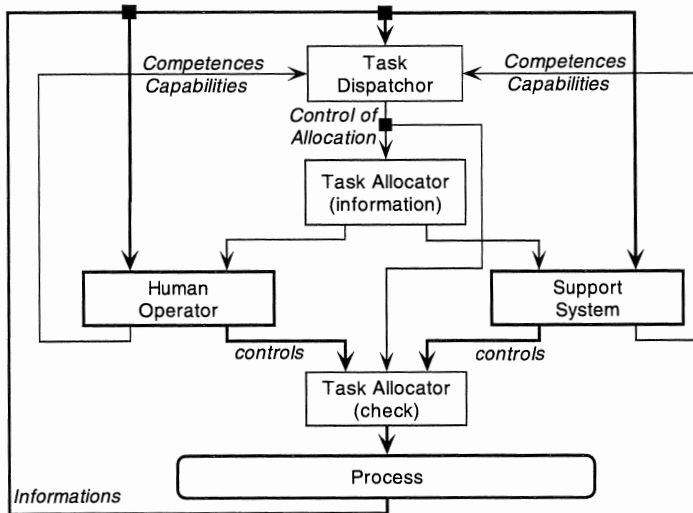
Competences
Capabilities

Task
Dispatchor

Competences
Capabilities

Control of
Allocation

Task Allocator
(information)

Human
Operator

Support
System

controls

controls

Task Allocator
(check)

Process

Informations